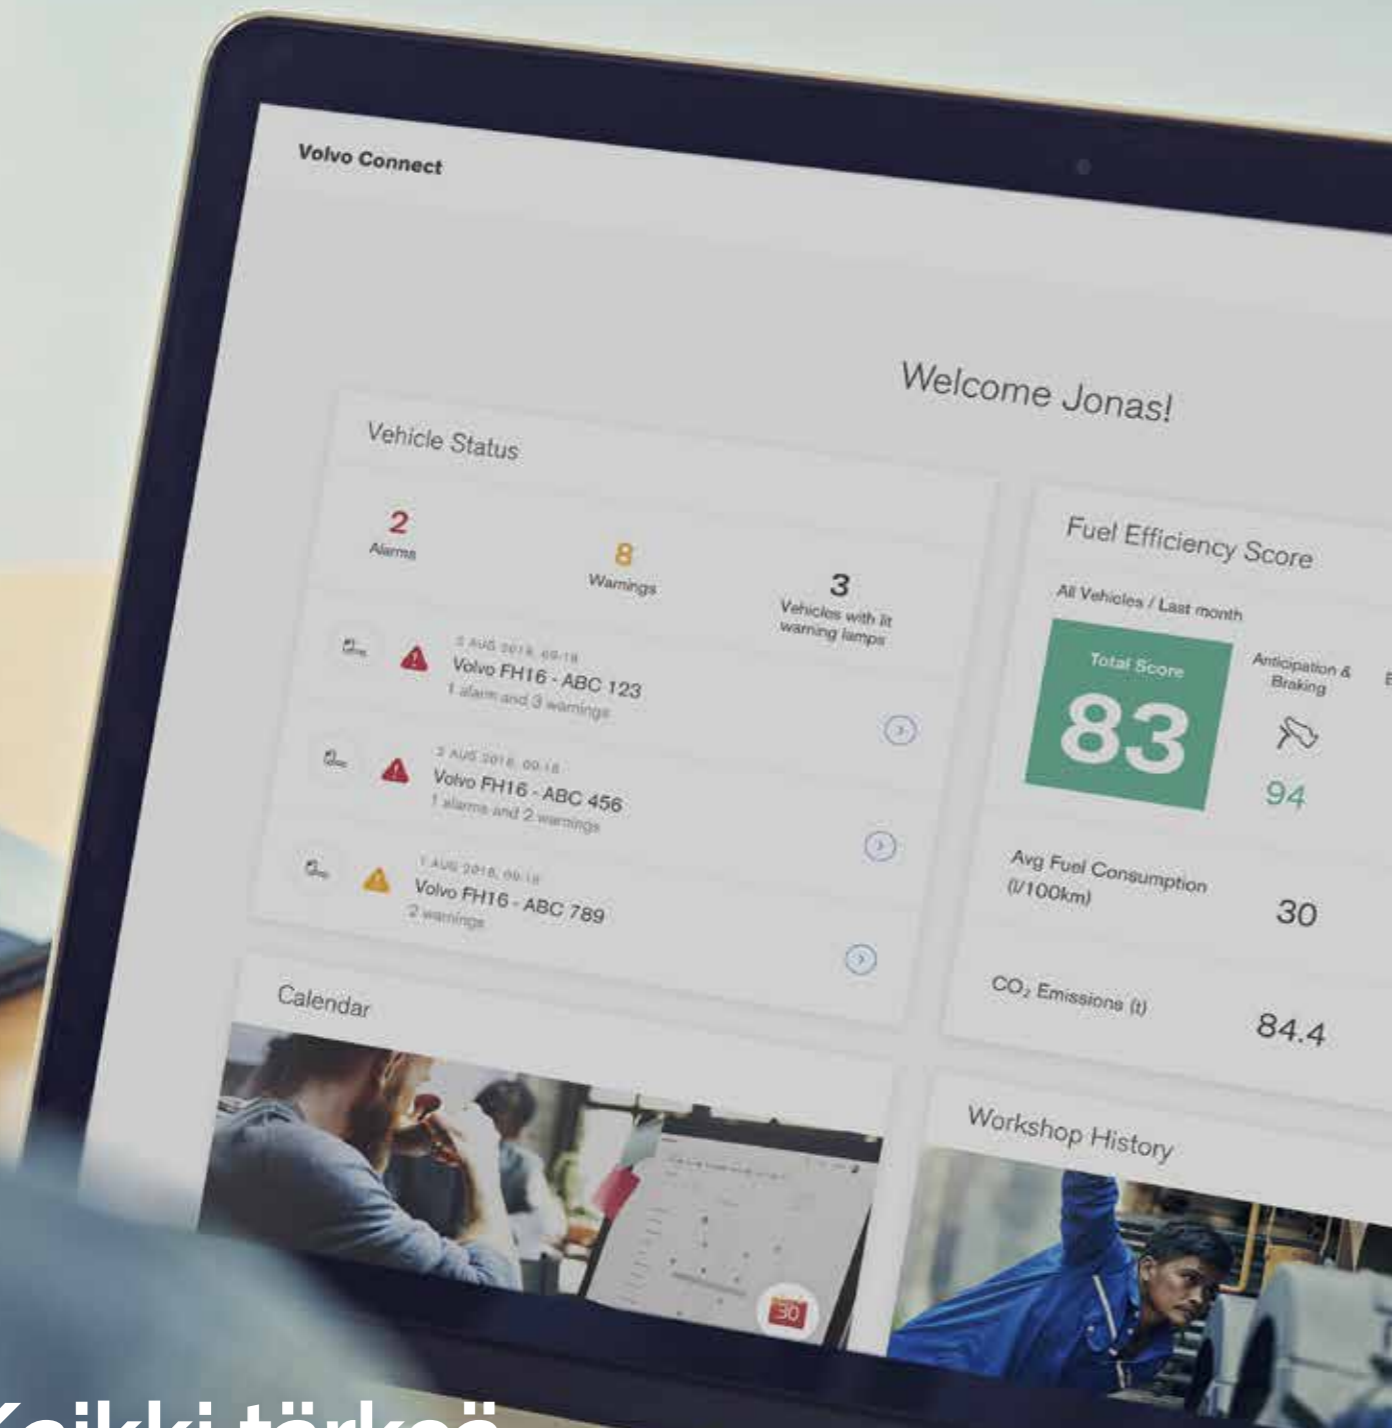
Volvo Connect

Welcome Jonas!

Vehicle Status

2
Alarms

8
Warnings

3
Vehicles with lit warning lamps

3 AUG 2018, 09:18
Volvo FH16 - ABC 123
1 alarm and 3 warnings

3 AUG 2018, 09:18
Volvo FH16 - ABC 456
1 alarms and 2 warnings

1 AUG 2018, 09:18
Volvo FH16 - ABC 789
2 warnings

Fuel Efficiency Score

All Vehicles / Last month

Total Score
83

Anticipation & Braking
94

Avg Fuel Consumption (l/100km)
30

$CO_2$ Emissions (t)
84.4

Calendar

30

Workshop History

Kaikki tärkeä